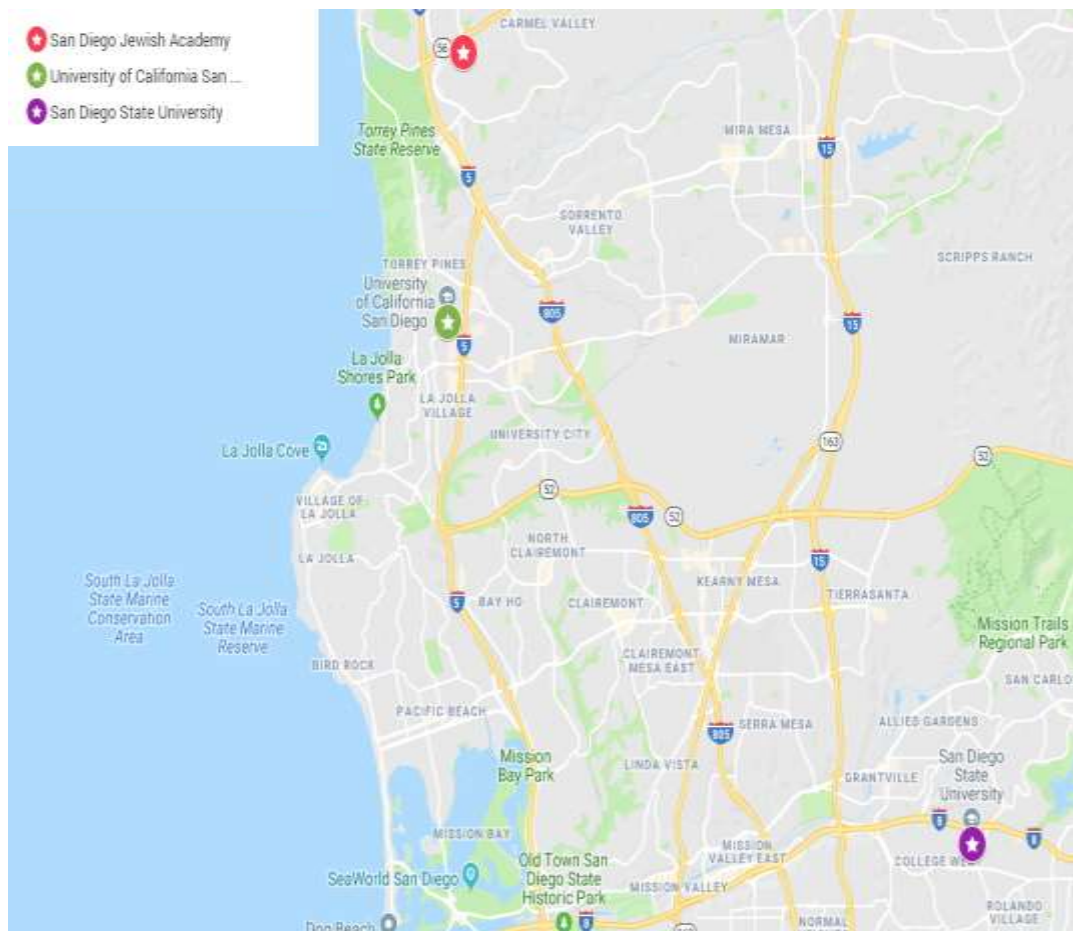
San Diego Jewish Academy
University of California San ...
San Diego State University

CARMEL VALLEY
56
Torrey Pines State Reserve
MIRA MESA
15
5
SORRENTO VALLEY
SCRIPPS RANCH
TORREY PINES
University of California San Diego
805
15
5
MIRAMAR
La Jolla Shores Park
LA JOLLA VILLAGE
UNIVERSITY CITY
La Jolla Cove
163
52
52
VILLAGE OF LA JOLLA
805
52
NORTH CLAIREMONT
LA JOLLA
15
KEARNY MESA
South La Jolla State Marine Conservation Area
South La Jolla State Marine Reserve
5
BAY HO
CLAIREMONT
TIERRASANTA
Mission Trails Regional Park
CLAIREMONT MESA EAST
SAN CARLO
BIRD ROCK
PACIFIC BEACH
805
SERRA MESA
ALLIED GARDENS
Mission Bay Park
LINDA VISTA
GRANTVILLE
San Diego State University
MISSION BAY
8
8
MISSION VALLEY EAST
Old Town San Diego State Historic Park
COLLEGE WEST
SeaWorld San Diego
MISSION VALLEY
ROLANDO VILLAGE
Dog Beach
8
NORMAL